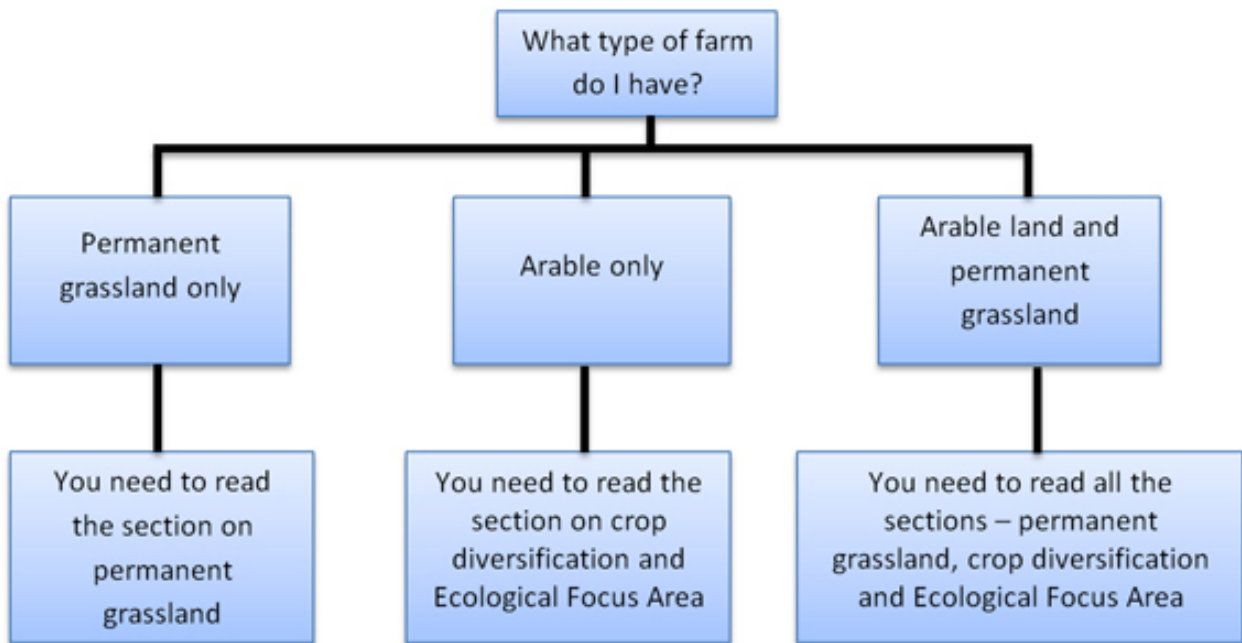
What type of farm do I have?

Permanent grassland only

Arable only

Arable land and permanent grassland

You need to read the section on permanent grassland

You need to read the section on crop diversification and Ecological Focus Area

You need to read all the sections – permanent grassland, crop diversification and Ecological Focus Area